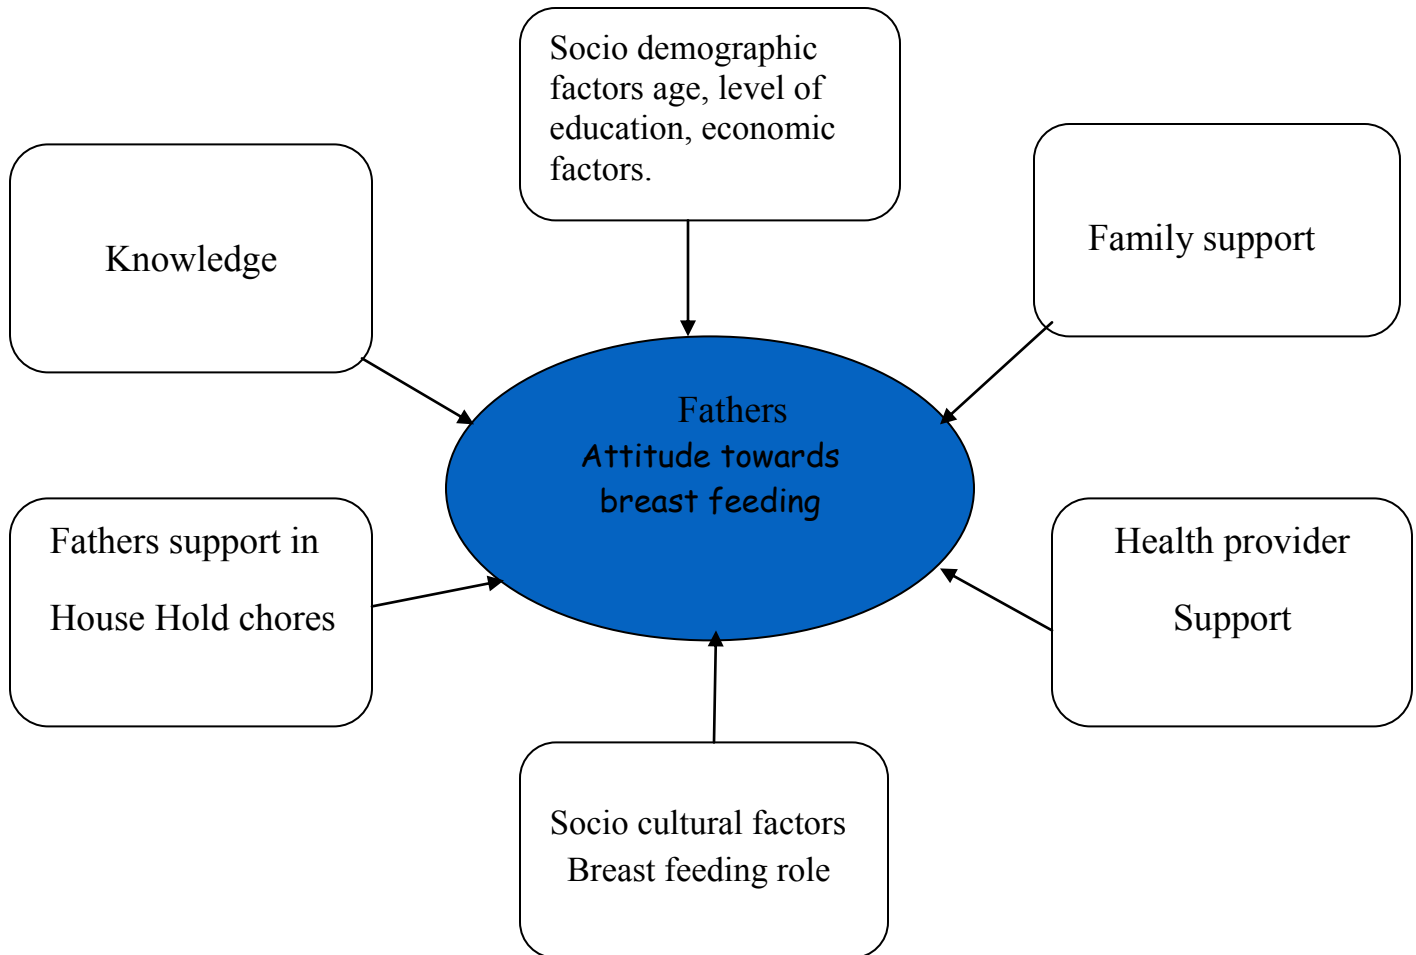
Socio demographic factors age, level of education, economic factors.

Knowledge

Family support

Fathers
Attitude towards breast feeding

Fathers support in House Hold chores

Health provider Support

Socio cultural factors Breast feeding role